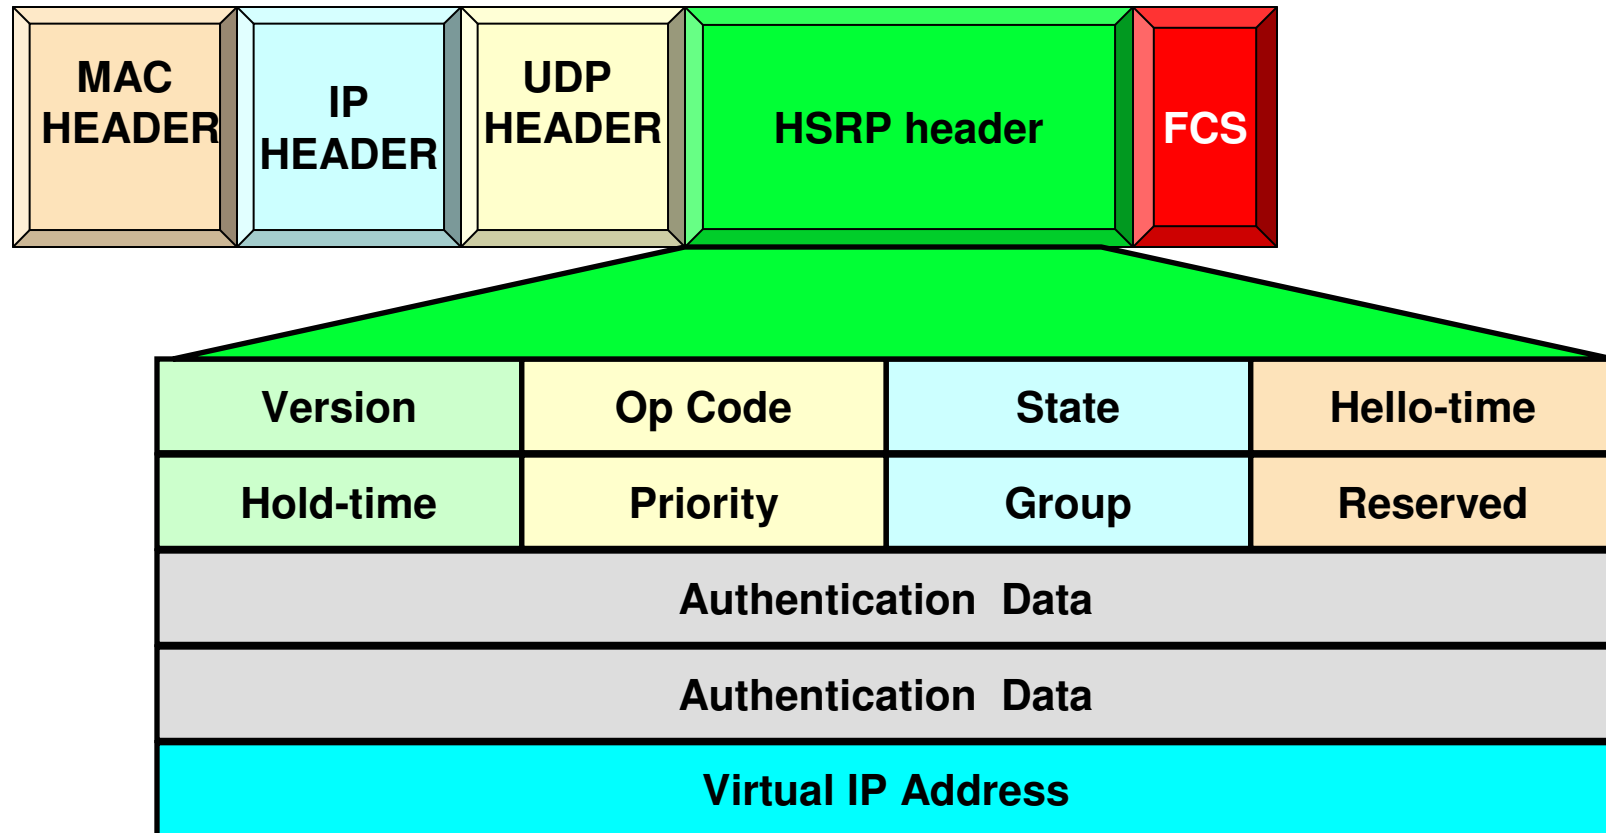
MAC HEADER

IP HEADER

UDP HEADER

HSRP header

FCS

| Version | Op Code | State | Hello-time |
|---|---|---|---|
| Hold-time | Priority | Group | Reserved |

Authentication Data

Authentication Data

Virtual IP Address